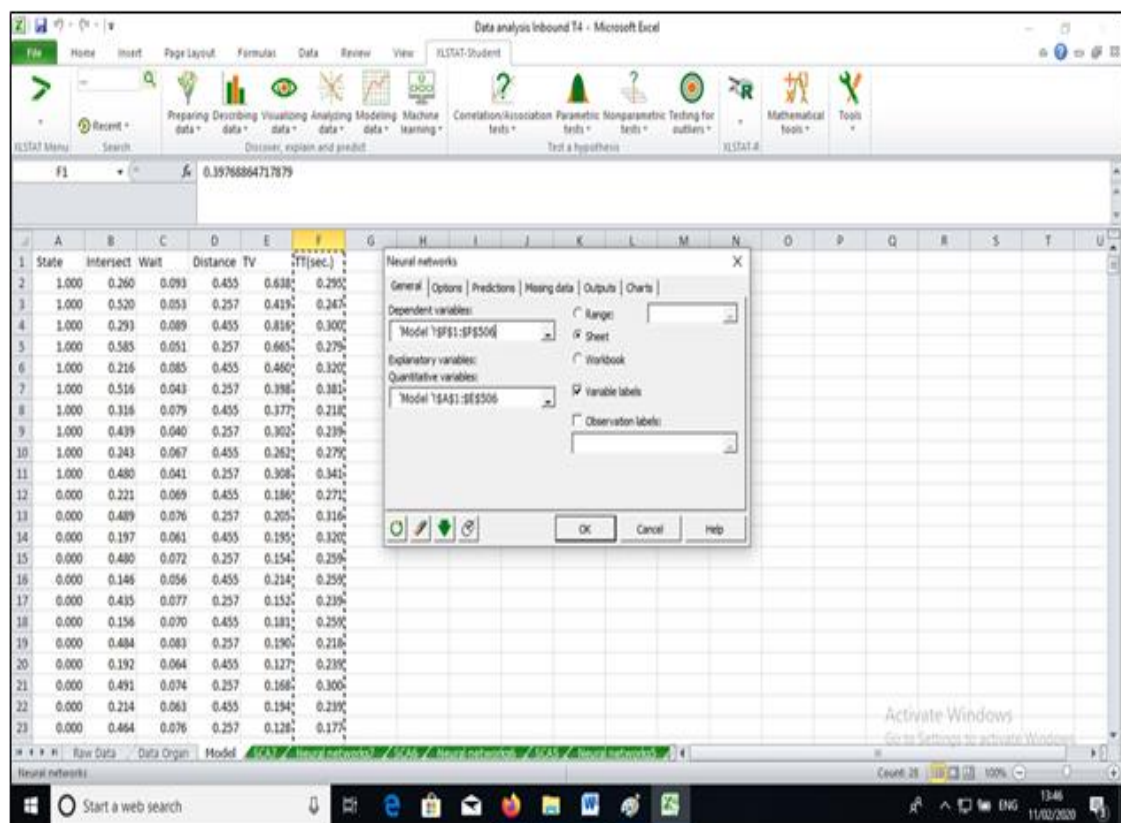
Data analysis Inbound T4 - Microsoft Excel

File Home Insert Page Layout Formulas Data Review View XLSTAT-Student

XLSTAT Menu | Recent | Search | Preparing data | Describing data | Visualizing data | Analyzing data | Modeling data | Machine learning | Discover, explain and predict | Correlation/Association tests | Parametric tests | Nonparametric tests | Testing for outliers | Test a hypothesis | XLSTAT-R | Mathematical tools | Tools

F1 $f_x$ 0.397688647178 79

| | A | B | C | D | E | F |
|---|---|---|---|---|---|---|
| 1 | State | Intersect | Wait | Distance | TV | TT(sec.) |
| 2 | 1.000 | 0.260 | 0.093 | 0.455 | 0.638 | 0.295 |
| 3 | 1.000 | 0.520 | 0.053 | 0.257 | 0.419 | 0.247 |
| 4 | 1.000 | 0.293 | 0.089 | 0.455 | 0.816 | 0.300 |
| 5 | 1.000 | 0.585 | 0.051 | 0.257 | 0.665 | 0.279 |
| 6 | 1.000 | 0.216 | 0.085 | 0.455 | 0.460 | 0.320 |
| 7 | 1.000 | 0.516 | 0.043 | 0.257 | 0.398 | 0.381 |
| 8 | 1.000 | 0.316 | 0.079 | 0.455 | 0.377 | 0.218 |
| 9 | 1.000 | 0.439 | 0.040 | 0.257 | 0.302 | 0.239 |
| 10 | 1.000 | 0.243 | 0.067 | 0.455 | 0.262 | 0.279 |
| 11 | 1.000 | 0.480 | 0.041 | 0.257 | 0.308 | 0.341 |
| 12 | 0.000 | 0.221 | 0.069 | 0.455 | 0.186 | 0.271 |
| 13 | 0.000 | 0.489 | 0.076 | 0.257 | 0.205 | 0.316 |
| 14 | 0.000 | 0.197 | 0.061 | 0.455 | 0.195 | 0.320 |
| 15 | 0.000 | 0.480 | 0.072 | 0.257 | 0.154 | 0.259 |
| 16 | 0.000 | 0.146 | 0.056 | 0.455 | 0.214 | 0.259 |
| 17 | 0.000 | 0.435 | 0.077 | 0.257 | 0.152 | 0.239 |
| 18 | 0.000 | 0.156 | 0.070 | 0.455 | 0.181 | 0.259 |
| 19 | 0.000 | 0.484 | 0.083 | 0.257 | 0.190 | 0.218 |
| 20 | 0.000 | 0.192 | 0.064 | 0.455 | 0.127 | 0.239 |
| 21 | 0.000 | 0.491 | 0.074 | 0.257 | 0.168 | 0.300 |
| 22 | 0.000 | 0.214 | 0.063 | 0.455 | 0.194 | 0.239 |
| 23 | 0.000 | 0.464 | 0.076 | 0.257 | 0.128 | 0.177 |

Neural networks
General | Options | Predictions | Missing data | Outputs | Charts
Dependent variables:
'Model '!$F$1:$F$506
Range:
Sheet
Workbook
Explanatory variables:
Quantitative variables:
'Model '!$A$1:$E$506
Variable labels
Observation labels:
OK Cancel Help

Raw Data | Data Organ | Model | SCA3 | Neural networks2 | SCA6 | Neural networks6 | SCA5 | Neural networks5
Neural networks
Activate Windows
Go to Settings to activate Windows.
Count: 28 100%
Start a web search
ENG 13:46 11/02/2020